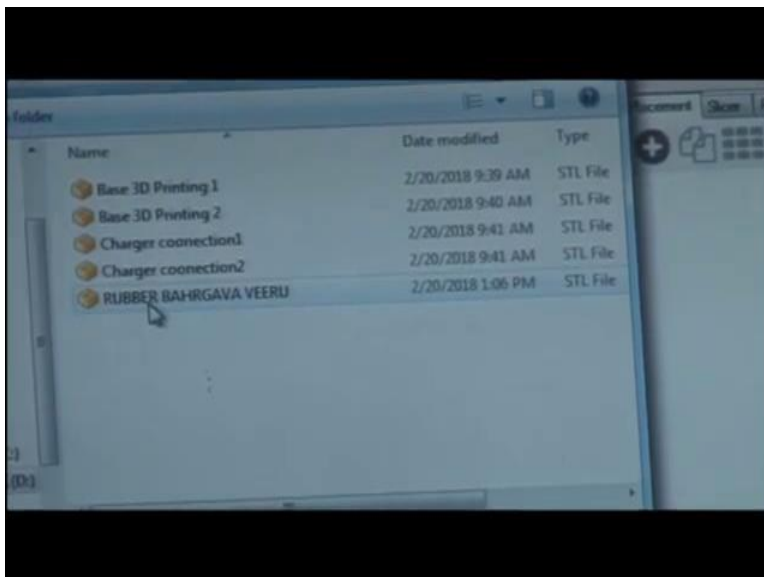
folder

| Name | Date modified | Type |
|---|---|---|
| Base 3D Printing 1 | 2/20/2018 9:39 AM | STL File |
| Base 3D Printing 2 | 2/20/2018 9:40 AM | STL File |
| Charger coonection1 | 2/20/2018 9:41 AM | STL File |
| Charger coonection2 | 2/20/2018 9:41 AM | STL File |
| RUBBER BAHRGAVA VEERU | 2/20/2018 1:06 PM | STL File |

:)
(D:)

Document Sketch